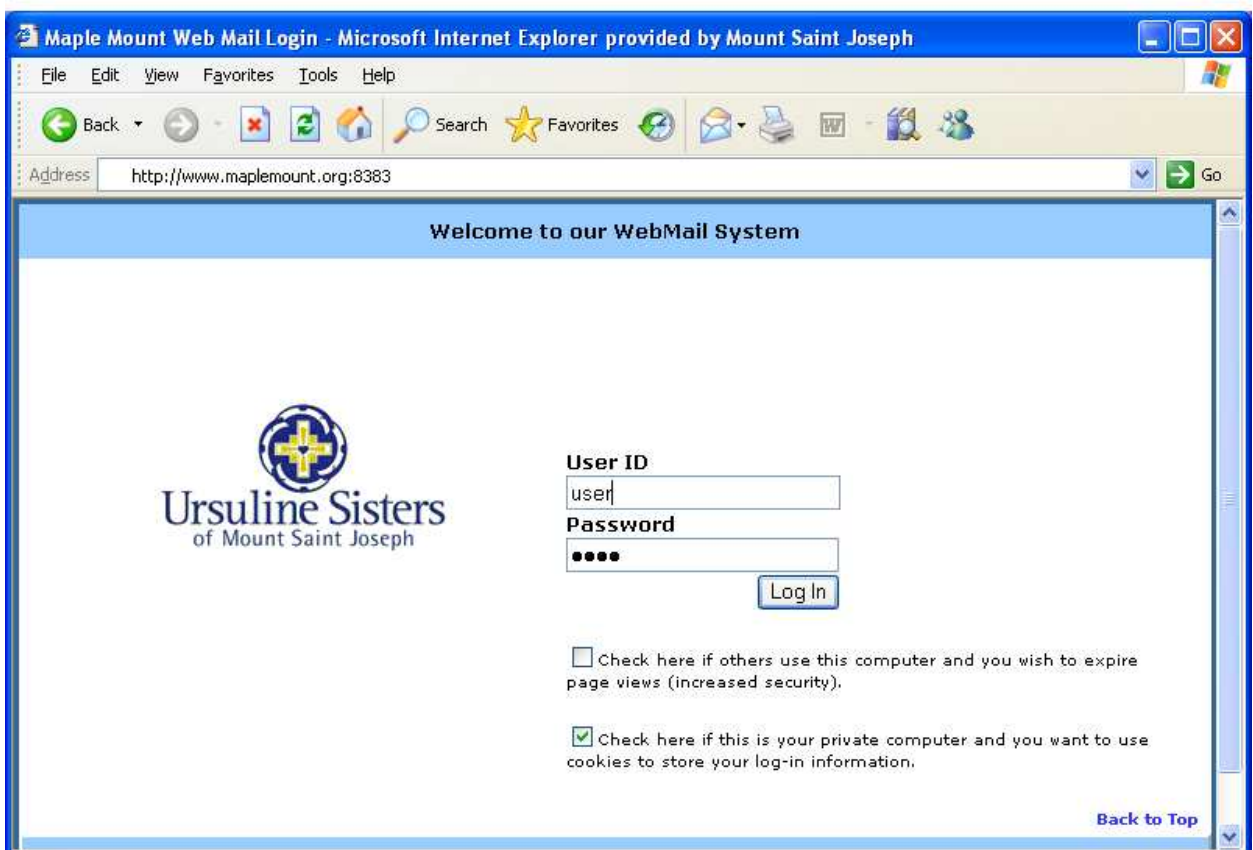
Maple Mount Web Mail Login - Microsoft Internet Explorer provided by Mount Saint Joseph

File Edit View Favorites Tools Help

Back Search Favorites

Address http://www.maplemount.org:8383 Go

Welcome to our WebMail System

Ursuline Sisters
of Mount Saint Joseph

User ID
user
Password
••••
Log In

Check here if others use this computer and you wish to expire page views (increased security).

Check here if this is your private computer and you want to use cookies to store your log-in information.

Back to Top